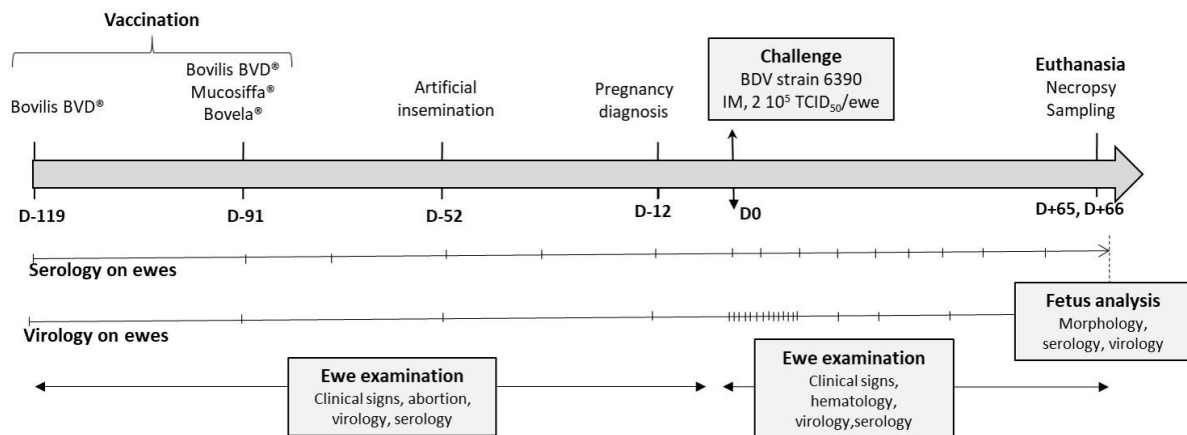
Vaccination

Bovilis BVD®

Bovilis BVD®
Mucosiffa®
Bovela®

Artificial insemination

Pregnancy diagnosis

Challenge
BDV strain 6390
IM, 2 $10^5$ $TCID_{50}$/ewe

Euthanasia
Necropsy
Sampling

D-119

D-91

D-52

D-12

D0

D+65, D+66

Serology on ewes

Virology on ewes

Fetus analysis
Morphology, serology, virology

Ewe examination
Clinical signs, abortion, virology, serology

Ewe examination
Clinical signs, hematology, virology,serology